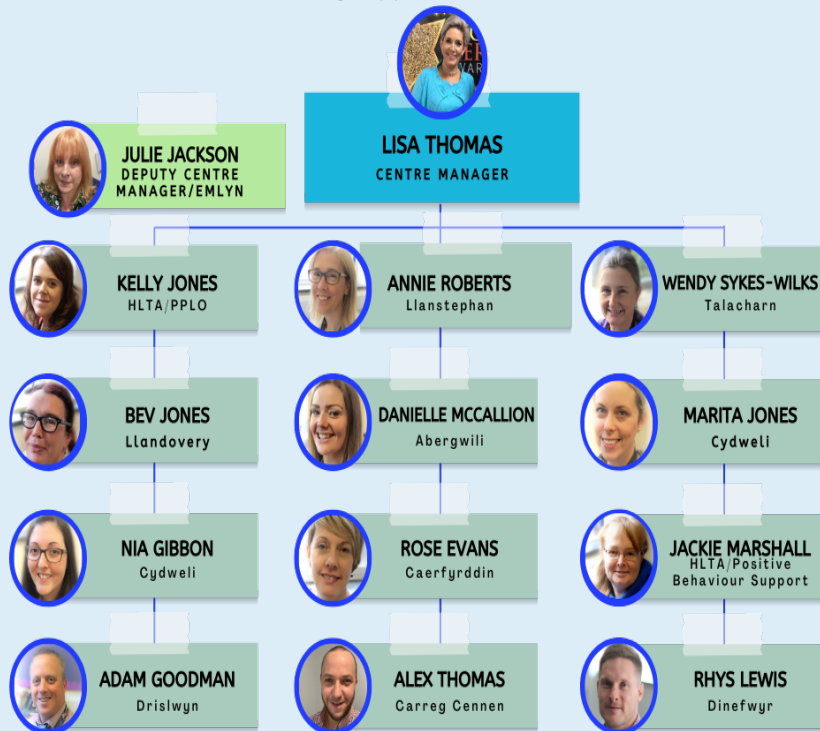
LISA THOMAS
CENTRE MANAGER

JULIE JACKSON
DEPUTY CENTRE MANAGER/EMLYN

KELLY JONES
HLTA/PPLO

ANNIE ROBERTS
Llanstephan

WENDY SYKES-WILKS
Talacharn

BEV JONES
Llandovery

DANIELLE MCCALLION
Abergwili

MARITA JONES
Cydweli

NIA GIBBON
Cydweli

ROSE EVANS
Caerfyrddin

JACKIE MARSHALL
HLTA/Positive Behaviour Support

ADAM GOODMAN
Drislwyn

ALEX THOMAS
Carreg Cennen

RHYS LEWIS
Dinefwyr